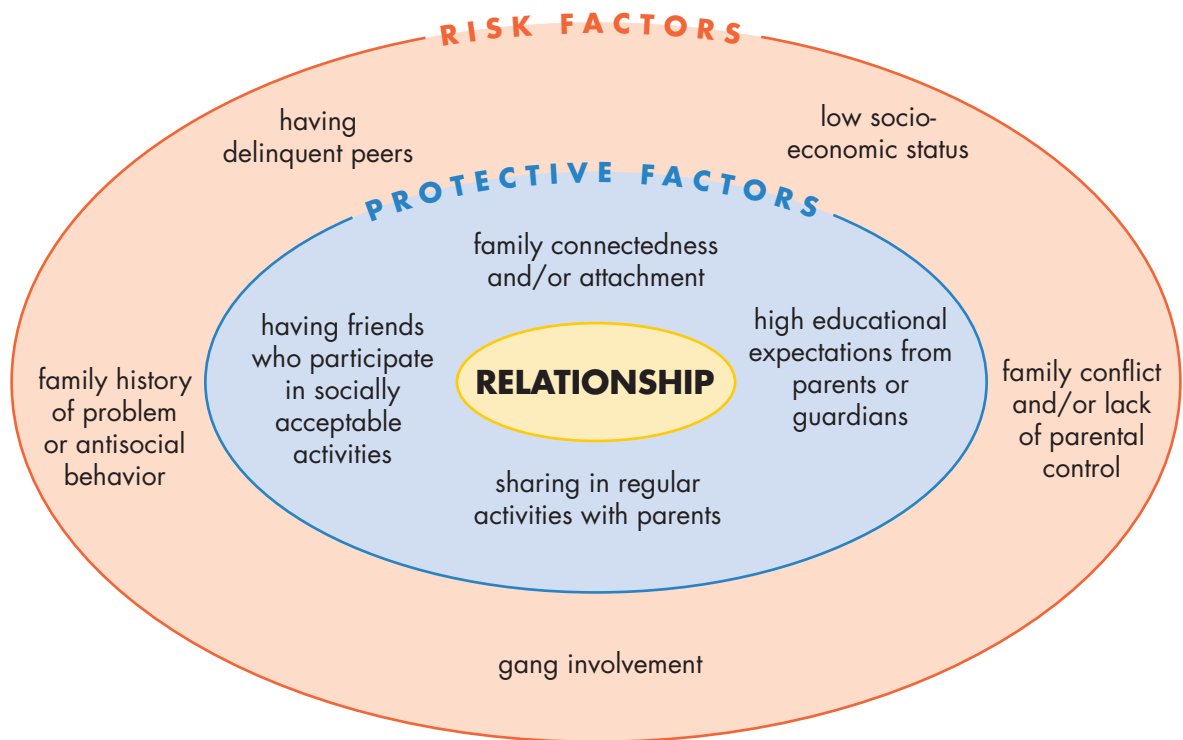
RISK FACTORS

having delinquent peers

low socio-economic status

PROTECTIVE FACTORS

family connectedness and/or attachment

having friends who participate in socially acceptable activities

RELATIONSHIP

high educational expectations from parents or guardians

family history of problem or antisocial behavior

family conflict and/or lack of parental control

sharing in regular activities with parents

gang involvement